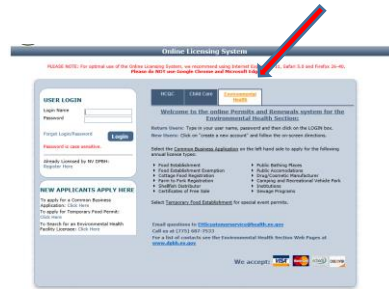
Online Licensing System

PLEASE NOTE: For optimal use of the Online Licensing System, we recommend using Internet Explorer 9-11, Safari 5.0 and Firefox 30-40. Please do NOT use Google Chrome and Microsoft Edge.

USER LOGIN

Login Name

Password

Forgot Login/Password

Login

Password is case sensitive.

Already Licensed by NV DPBH: Register Here

NEW APPLICANTS APPLY HERE

To apply for a Common Business Application: Click Here

To apply for Temporary Food Permit: Click Here

To Search for an Environmental Health Facility License: Click Here

HCQC

Child Care

Environmental Health

Welcome to the online Permits and Renewals system for the Environmental Health Sections

Return Users: Type in your user name, password and then click on the LOGIN box.

New Users: Click on "create a new account" and follow the on-screen directions.

Select the Common Business Application on the left hand side to apply for the following annual license types:

- Food Establishment
- Food Establishment Exemption
- Cottage Food Registration
- Farm to Fork Registration
- Shellfish Distributor
- Certificate of Free Sale

- Public Bathing Places
- Public Accommodations
- Drug/Cosmetic Manufacturer
- Camping and Recreational Vehicle Park
- Institutions
- Sewage Programs

Select Temporary Food Establishment for special event permits.

Email questions to OSSLicensingservice@health.nv.gov

Call us at (775) 687-7533

For a list of contacts see the Environmental Health Section Web Pages at www.dpbh.nv.gov

We accept: VISA MasterCard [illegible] DISCOVER